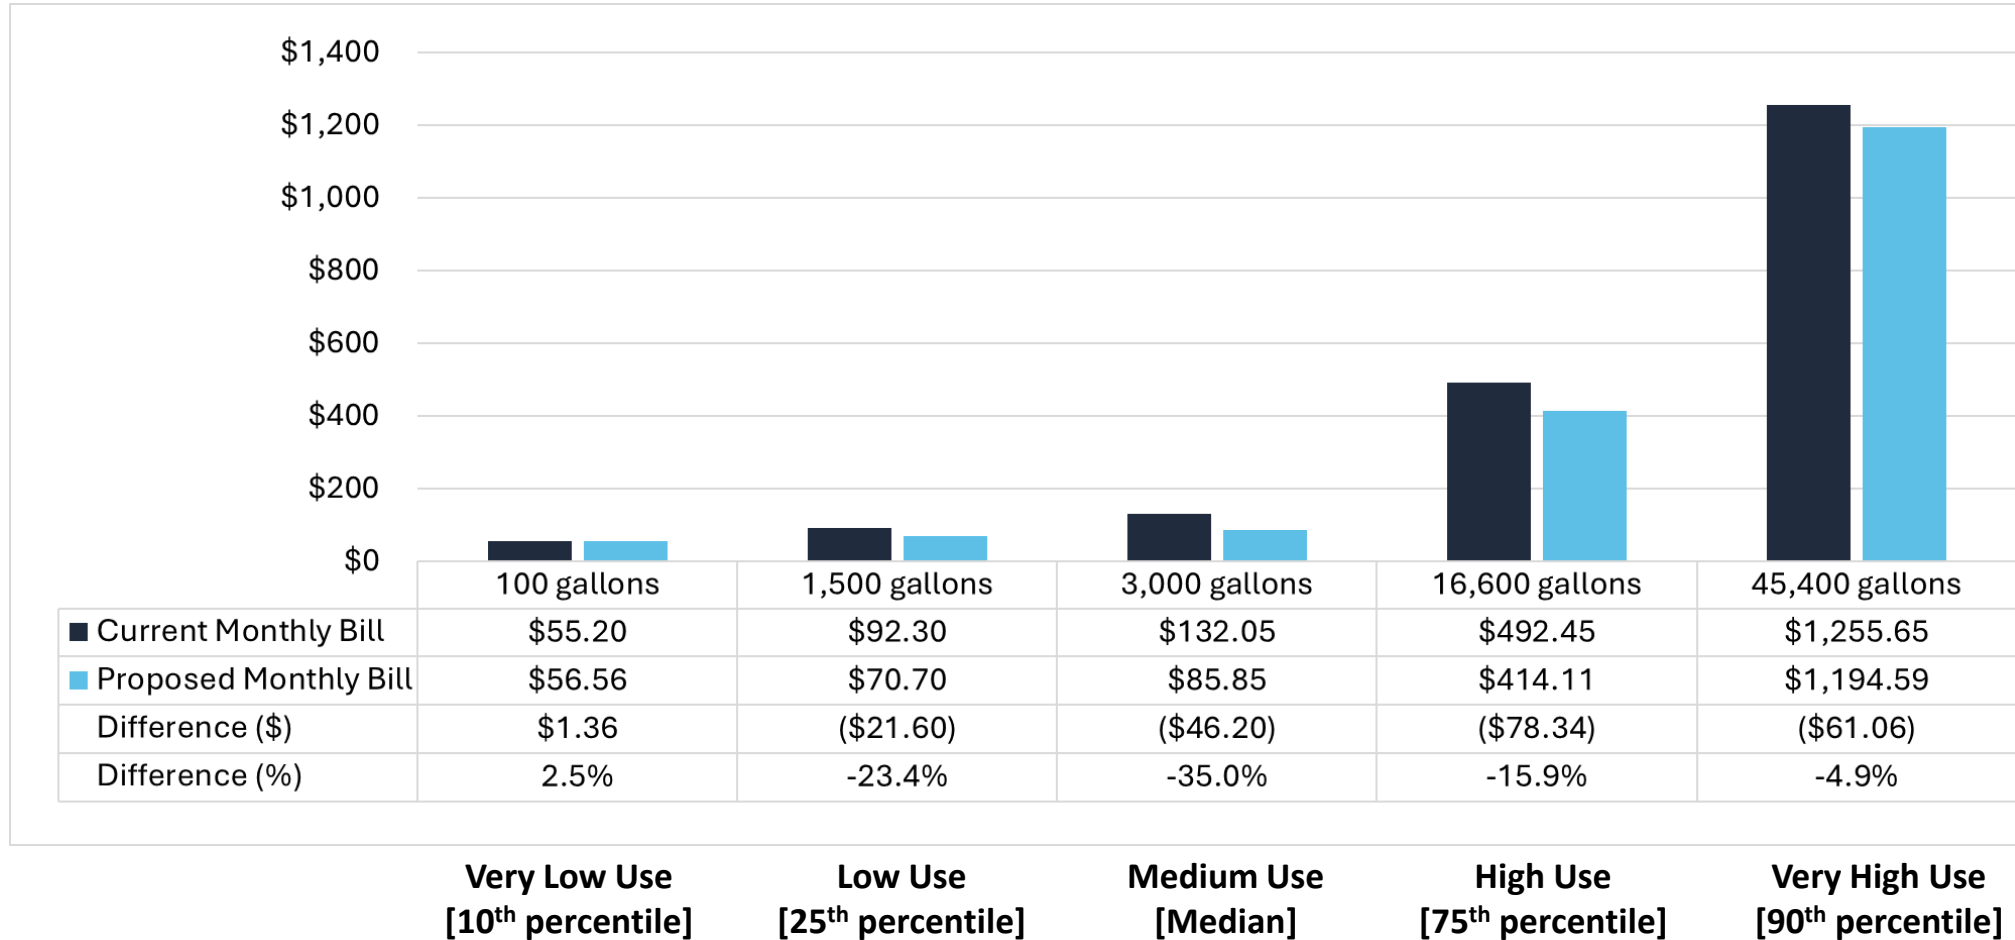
$1,400
$1,200
$1,000
$800
$600
$400
$200
$0

| | 100 gallons | 1,500 gallons | 3,000 gallons | 16,600 gallons | 45,400 gallons |
|---|---|---|---|---|---|
| Current Monthly Bill | $55.20 | $92.30 | $132.05 | $492.45 | $1,255.65 |
| Proposed Monthly Bill | $56.56 | $70.70 | $85.85 | $414.11 | $1,194.59 |
| Difference ($) | $1.36 | ($21.60) | ($46.20) | ($78.34) | ($61.06) |
| Difference (%) | 2.5% | -23.4% | -35.0% | -15.9% | -4.9% |

Very Low Use [10$^{th}$ percentile]
Low Use [25$^{th}$ percentile]
Medium Use [Median]
High Use [75$^{th}$ percentile]
Very High Use [90$^{th}$ percentile]